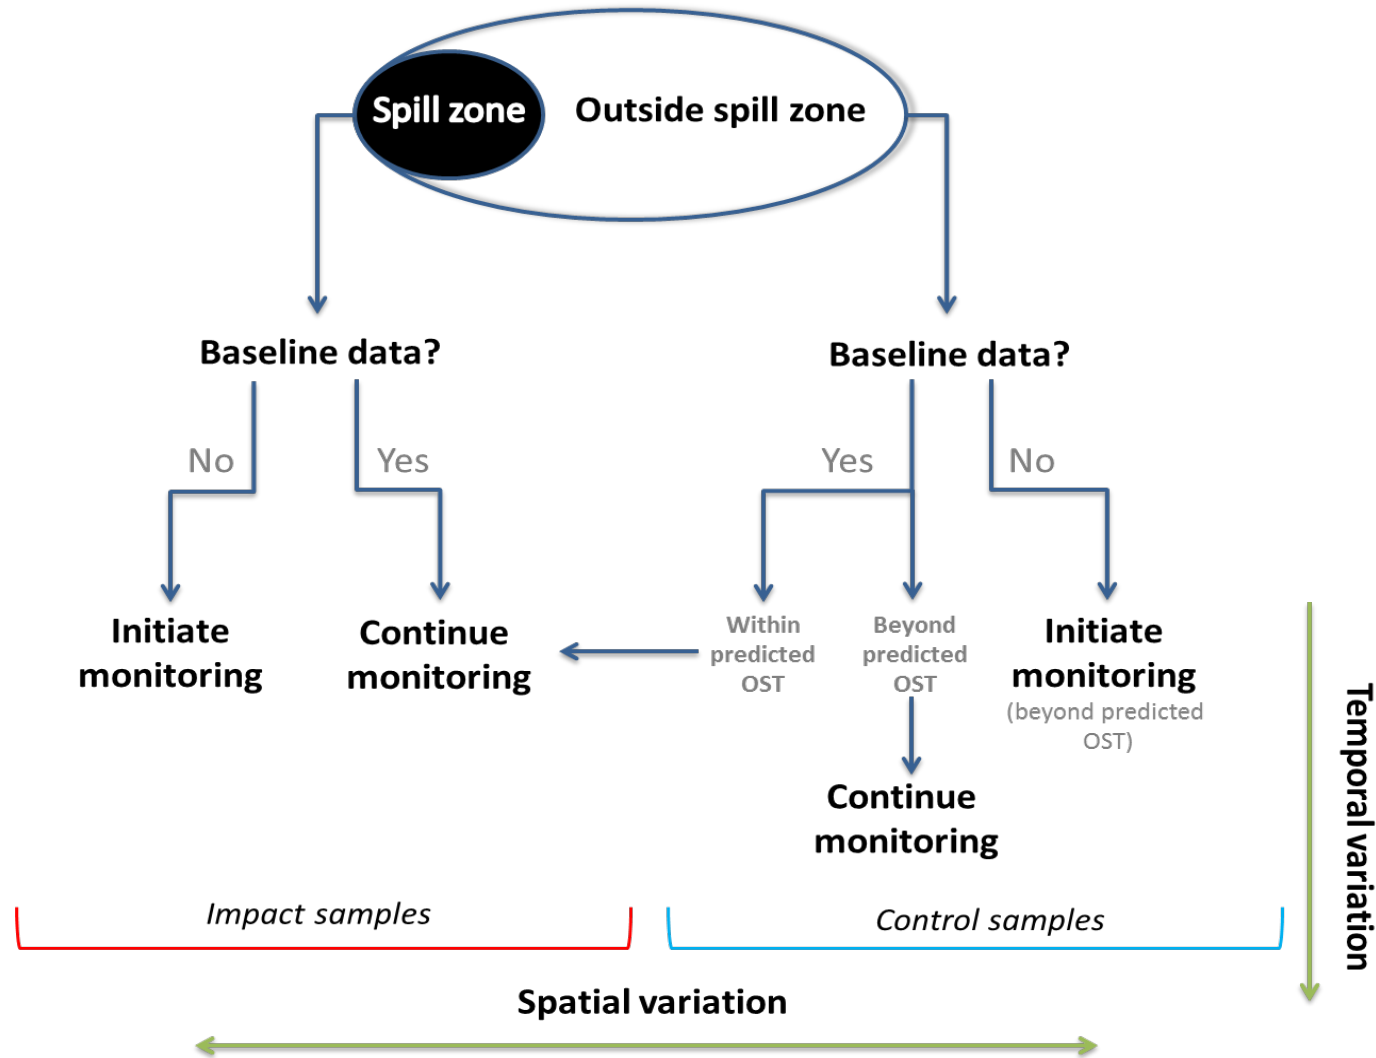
Spill zone

Outside spill zone

Baseline data?

Baseline data?

No

Yes

Yes

No

Initiate monitoring

Continue monitoring

Within predicted OST

Beyond predicted OST

Initiate monitoring (beyond predicted OST)

Continue monitoring

Temporal variation

Impact samples

Control samples

Spatial variation